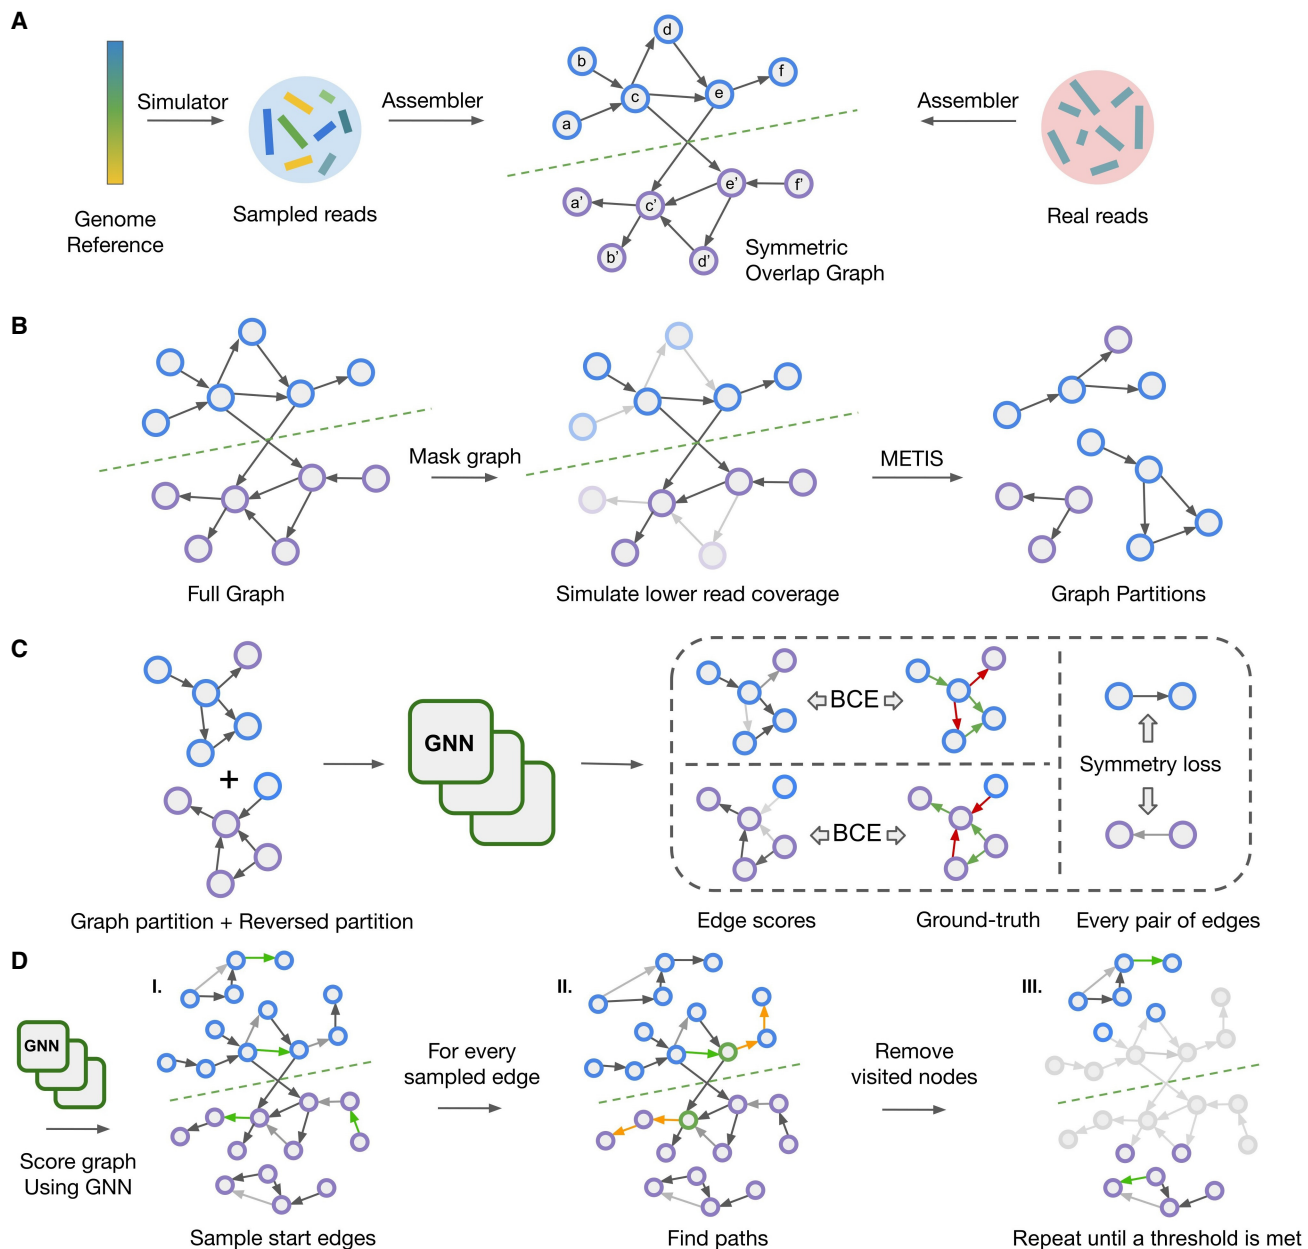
A

Simulator

Assembler

Assembler

Genome Reference

Sampled reads

Real reads

d

b

f

c

e

a

e'

f'

a'

c'

b'

d'

Symmetric Overlap Graph

B

Mask graph

METIS

Full Graph

Simulate lower read coverage

Graph Partitions

C

GNN

BCE

BCE

Symmetry loss

Graph partition + Reversed partition

Edge scores

Ground-truth

Every pair of edges

D

GNN

Score graph Using GNN

I.

II.

III.

For every sampled edge

Remove visited nodes

Sample start edges

Find paths

Repeat until a threshold is met